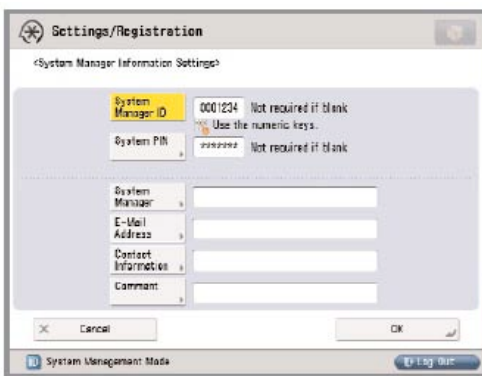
Settings/Registration

<System Manager Information Settings>

System Manager ID
0001234 Not required if blank
Use the numeric keys.

System PIN
******* Not required if blank

System Manager

E-Mail Address

Contact Information

Comment

Cancel

OK

System Management Mode

Log Out